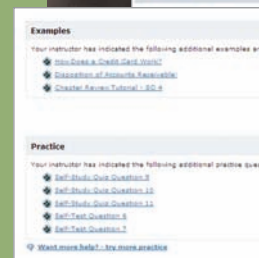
Examples

Your instructor has indicated the following additional examples a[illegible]

How Does a Credit Card Work?

Disposition of Accounts Receivable

Chapter Review Tutorial - SO 4

Practice

Your instructor has indicated the following additional practice ques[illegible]

Self-Study Quiz Question 9

Self-Study Quiz Question 10

Self-Study Quiz Question 11

Self-Test Question 6

Self-Test Question 7

Want more help? - try more practice